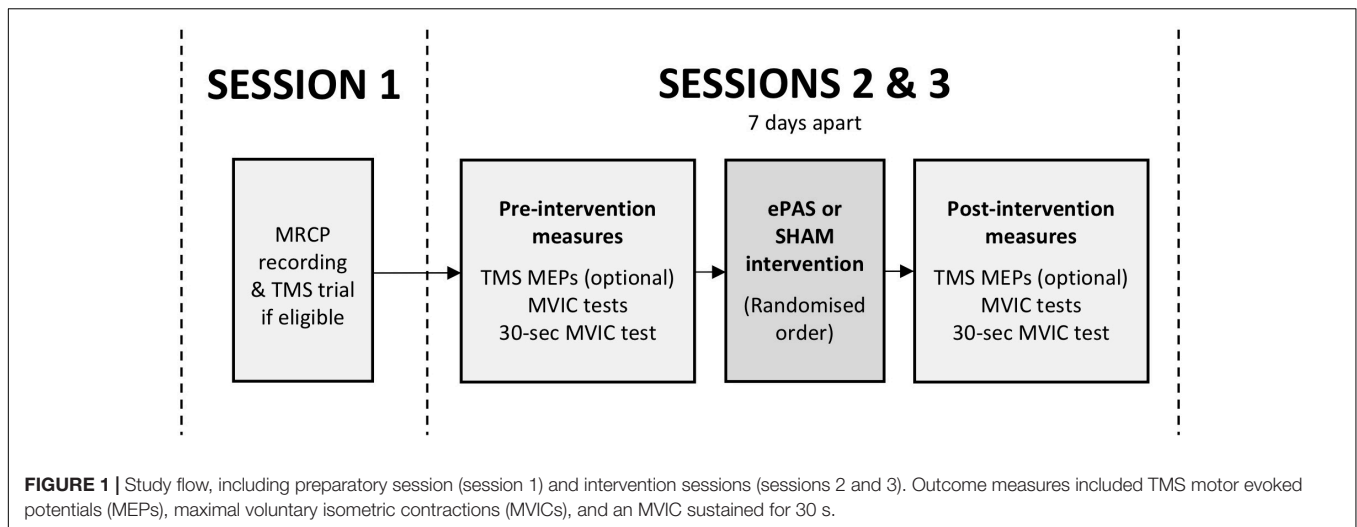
SESSION 1

SESSIONS 2 & 3

7 days apart

MRCP recording & TMS trial if eligible

Pre-intervention measures

TMS MEPs (optional)
MVIC tests
30-sec MVIC test

ePAS or SHAM intervention

(Randomised order)

Post-intervention measures

TMS MEPs (optional)
MVIC tests
30-sec MVIC test

FIGURE 1 | Study flow, including preparatory session (session 1) and intervention sessions (sessions 2 and 3). Outcome measures included TMS motor evoked potentials (MEPs), maximal voluntary isometric contractions (MVICs), and an MVIC sustained for 30 s.